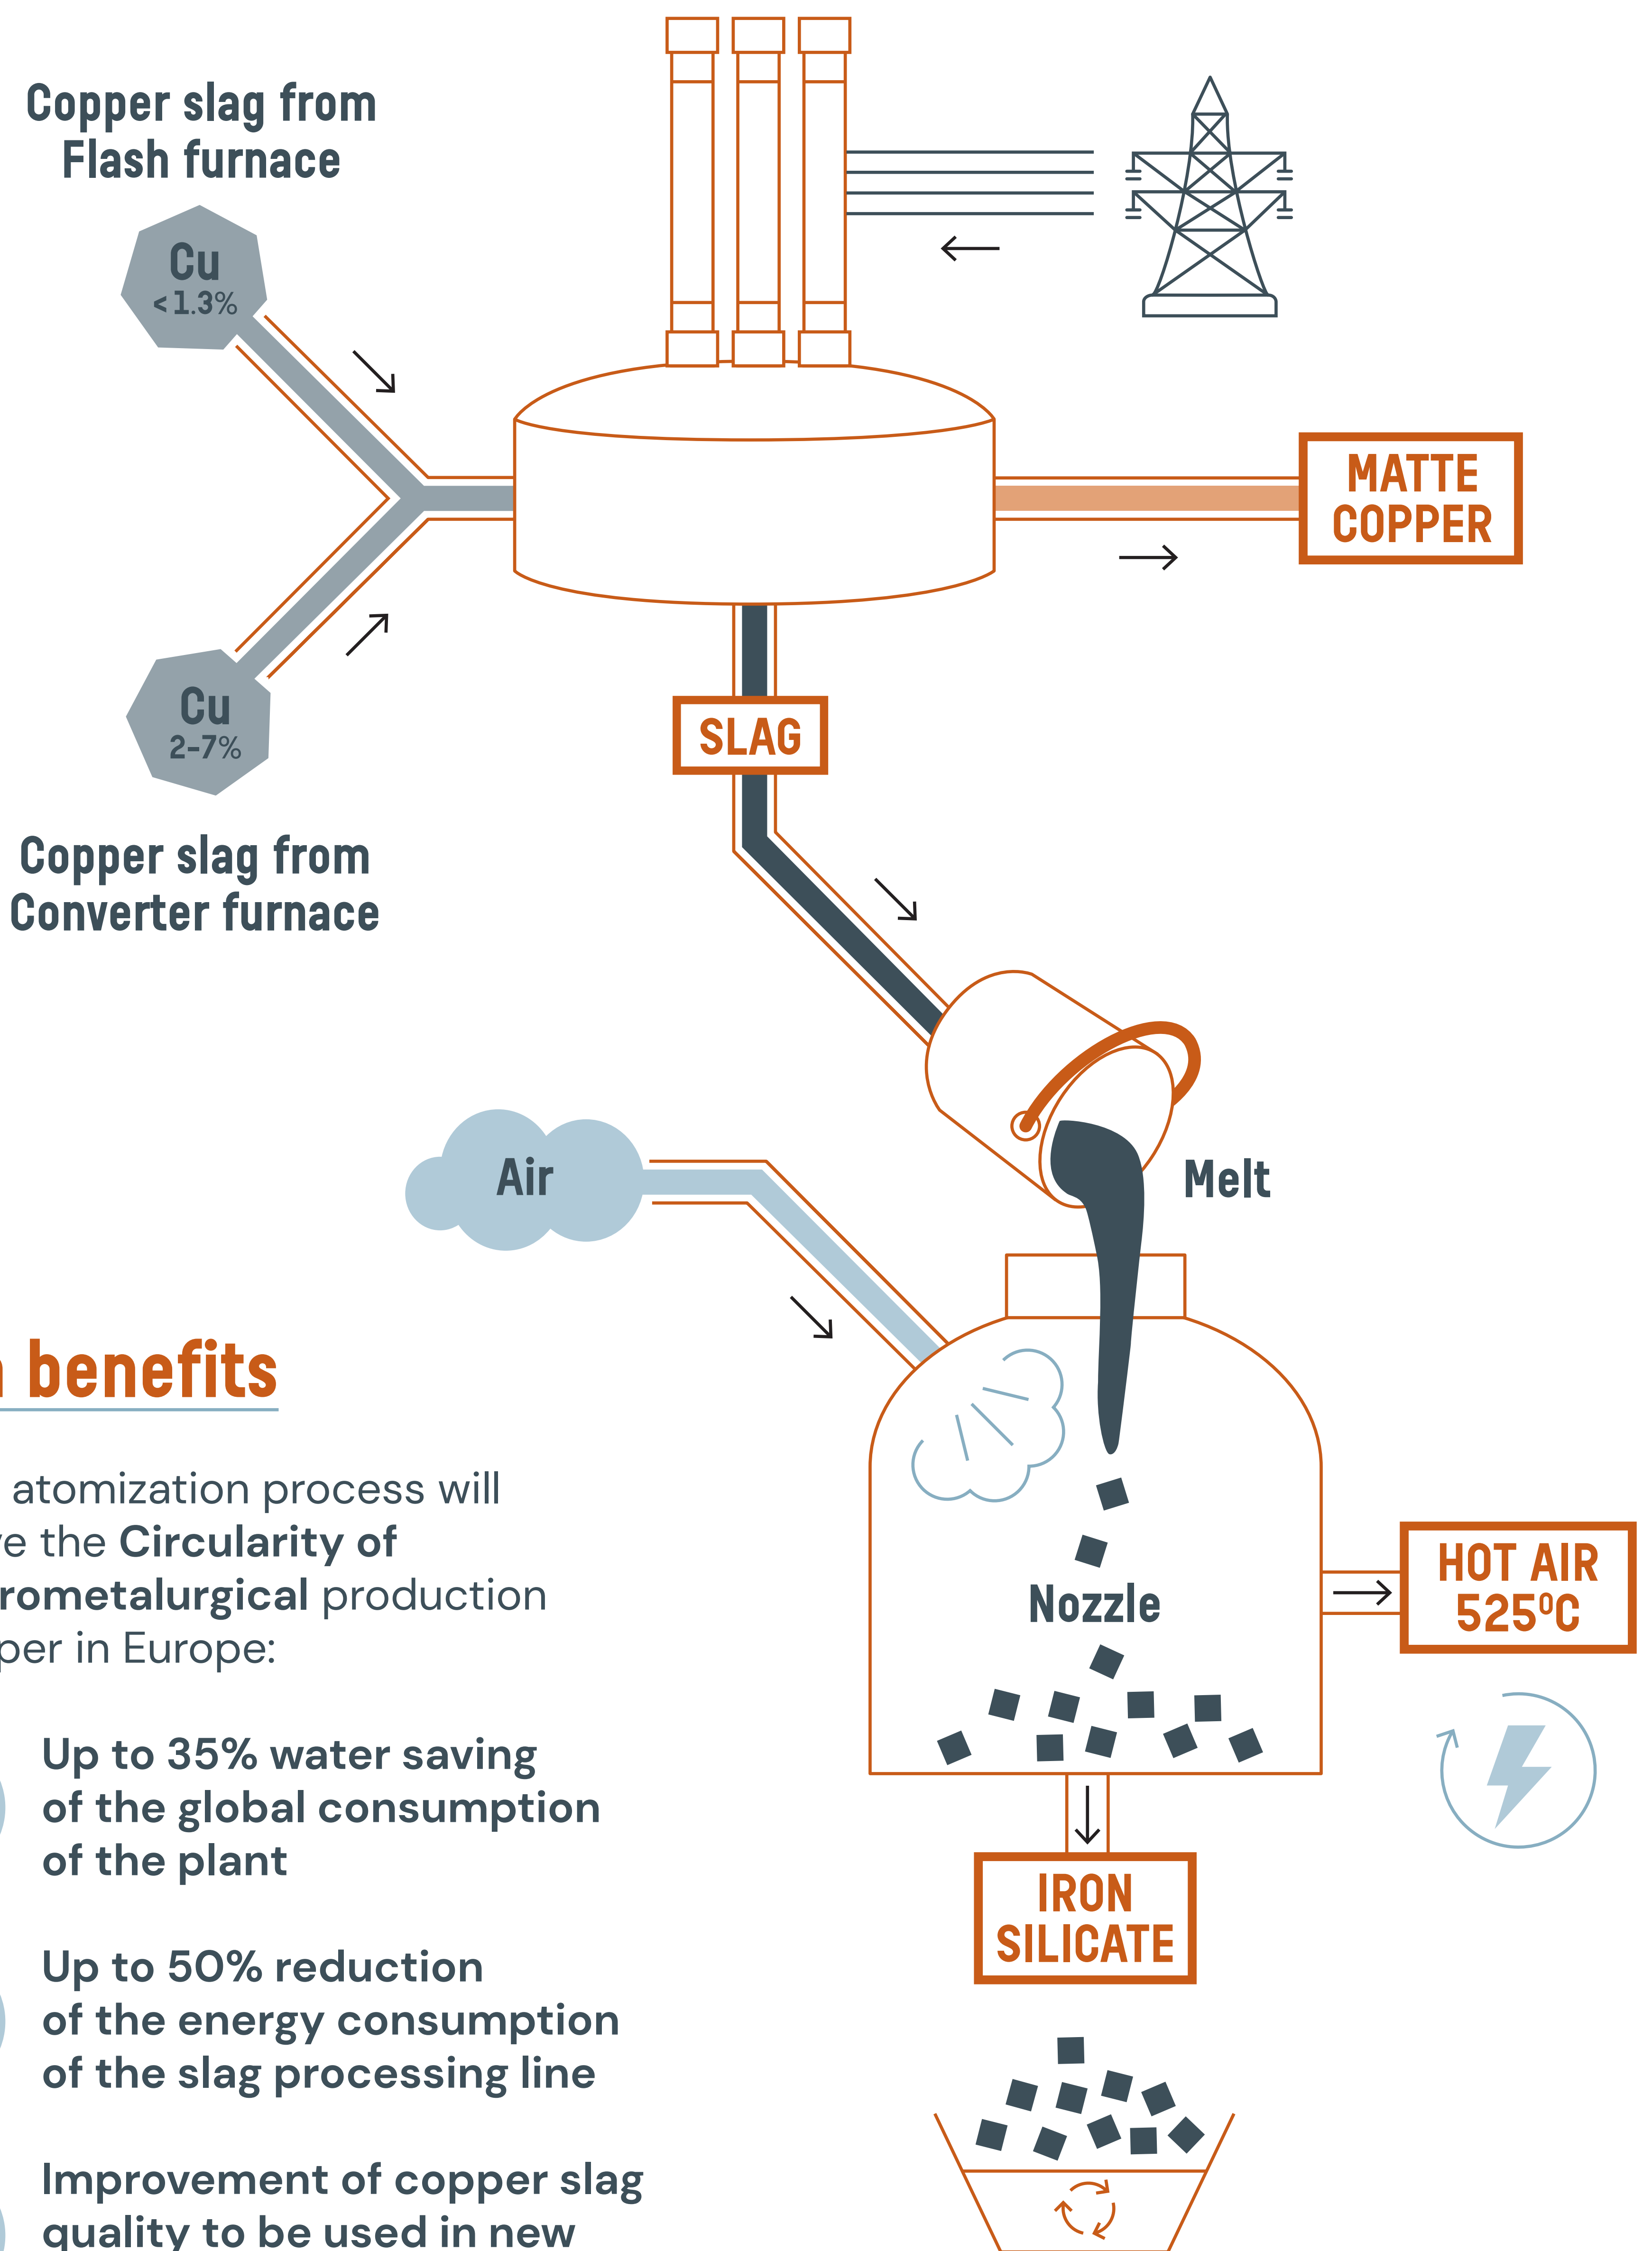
Copper slag from Flash furnace

Cu
<1.3%

Cu
2-7%

Copper slag from Converter furnace

MATTE COPPER

SLAG

Air

Melt

benefits

atomization process will e the **Circularity of rometalurgical** production per in Europe:

Nozzle

HOT AIR 525°C

Up to 35% water saving of the global consumption of the plant

Up to 50% reduction of the energy consumption of the slag processing line

IRON SILICATE

Improvement of copper slag quality to be used in new